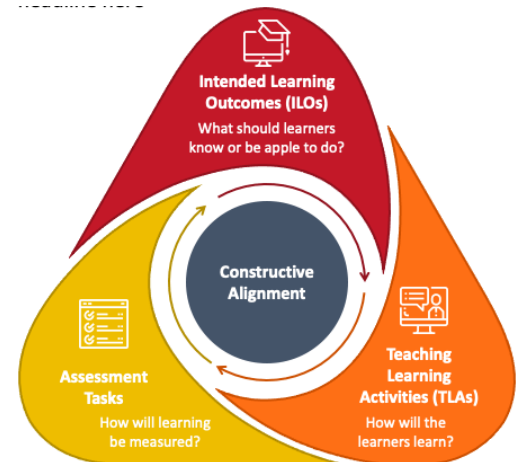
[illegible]

Intended Learning Outcomes (ILOs)
What should learners know or be apple to do?

Constructive Alignment

Teaching Learning Activities (TLAs)
How will the learners learn?

Assessment Tasks
How will learning be measured?